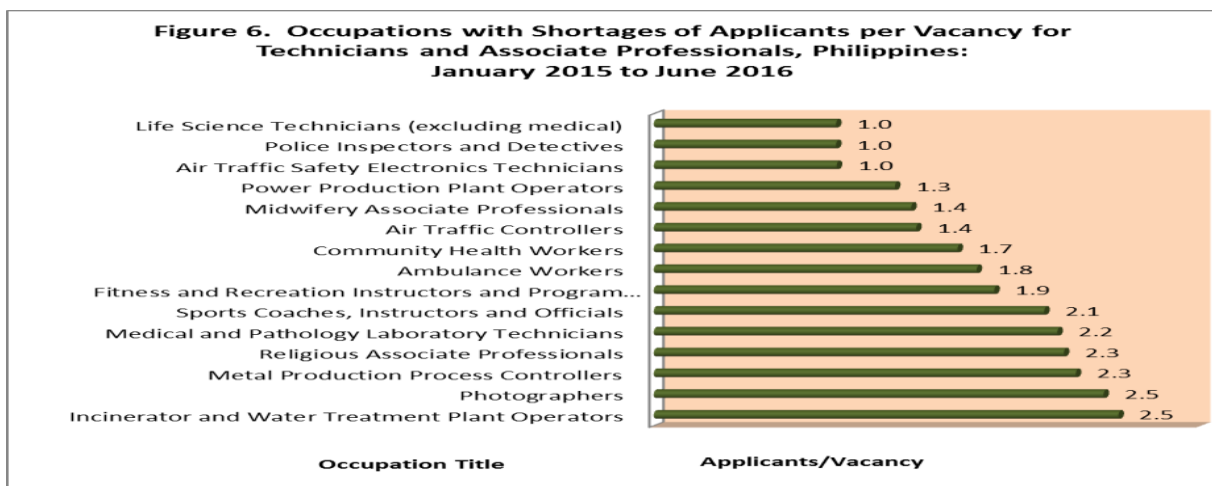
Figure 6. Occupations with Shortages of Applicants per Vacancy for Technicians and Associate Professionals, Philippines: January 2015 to June 2016

| Occupation Title | Applicants/Vacancy |
|---|---|
| Life Science Technicians (excluding medical) | 1.0 |
| Police Inspectors and Detectives | 1.0 |
| Air Traffic Safety Electronics Technicians | 1.0 |
| Power Production Plant Operators | 1.3 |
| Midwifery Associate Professionals | 1.4 |
| Air Traffic Controllers | 1.4 |
| Community Health Workers | 1.7 |
| Ambulance Workers | 1.8 |
| Fitness and Recreation Instructors and Program... | 1.9 |
| Sports Coaches, Instructors and Officials | 2.1 |
| Medical and Pathology Laboratory Technicians | 2.2 |
| Religious Associate Professionals | 2.3 |
| Metal Production Process Controllers | 2.3 |
| Photographers | 2.5 |
| Incinerator and Water Treatment Plant Operators | 2.5 |